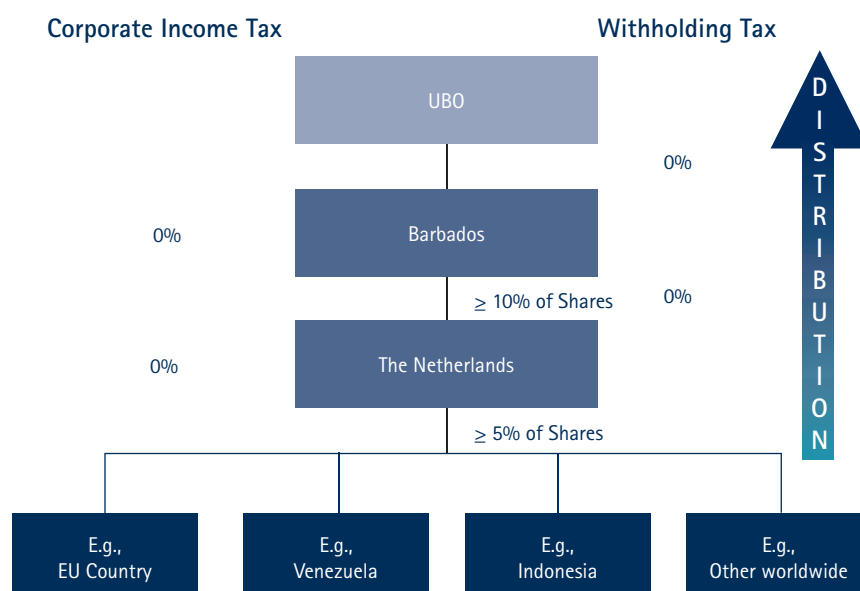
Corporate Income Tax

Withholding Tax

UBO

0%

0%

Barbados

$\geq$ 10% of Shares

0%

0%

The Netherlands

$\geq$ 5% of Shares

E.g., EU Country

E.g., Venezuela

E.g., Indonesia

E.g., Other worldwide

D I S T R I B U T I O N